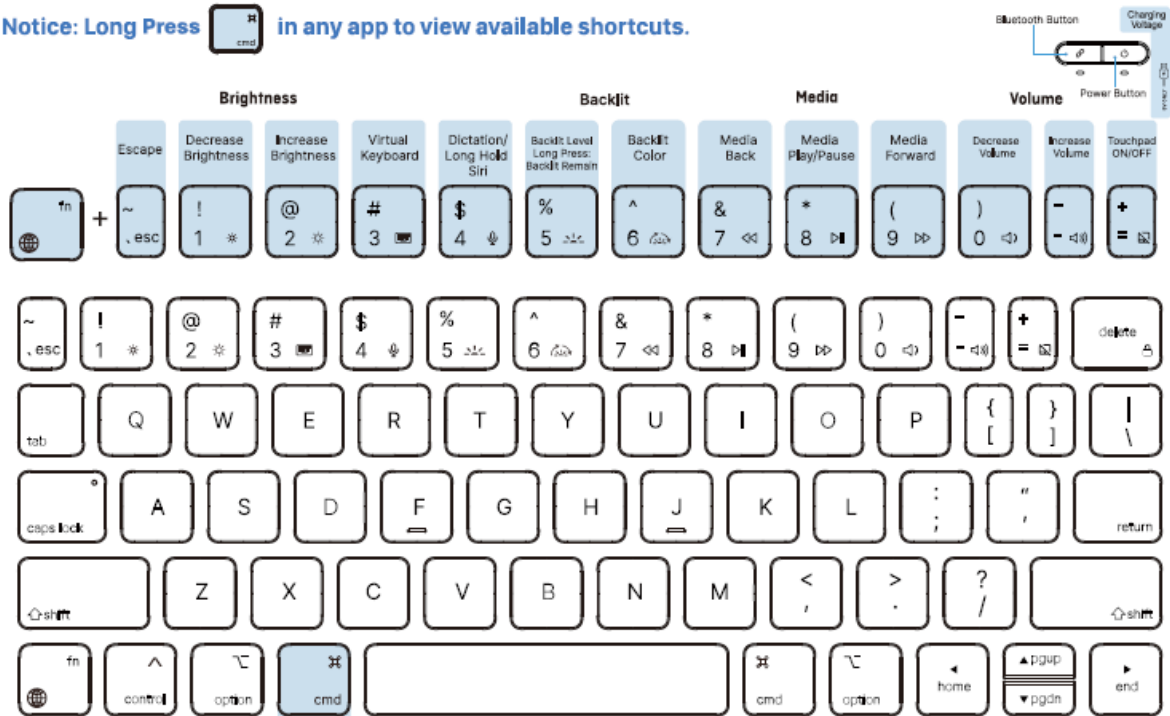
Notice: Long Press ⌘ cmd in any app to view available shortcuts.

Bluetooth Button
Charging Voltage
Power Button

Brightness
Backlit
Media
Volume

Escape
Decrease Brightness
Increase Brightness
Virtual Keyboard
Dictation/ Long Hold Siri
Backlit Level Long Press: Backlit Remain
Backlit Color
Media Back
Media Play/Pause
Media Forward
Decrease Volume
Increase Volume
Touchpad ON/OFF

fn + ~ , esc | ! 1 | @ 2 | # 3 | $ 4 | % 5 | ^ 6 | & 7 | * 8 | ( 9 | ) 0 | − - | + =

~ , esc | ! 1 | @ 2 | # 3 | $ 4 | % 5 | ^ 6 | & 7 | * 8 | ( 9 | ) 0 | − - | + = | delete

tab Q W E R T Y U I O P { [ } ] | \

caps lock A S D F G H J K L : ; " , return

⇧shift Z X C V B N M < , > . ? / ⇧shift

fn ^ control ⌥ option ⌘ cmd ⌘ cmd ⌥ option home ▲pgup ▼pgdn end